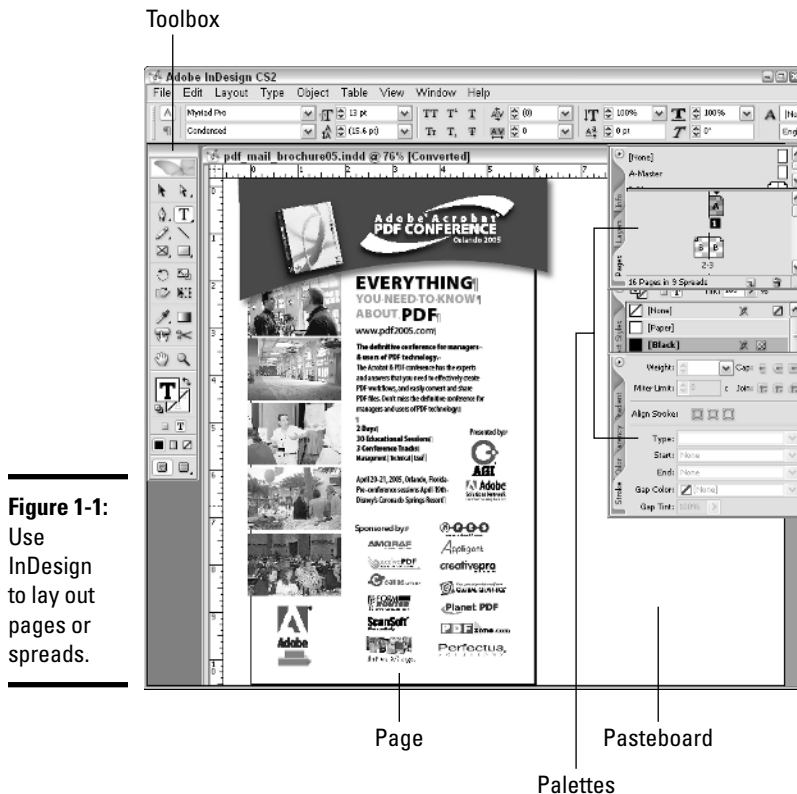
Toolbox

Adobe InDesign CS2

File Edit Layout Type Object Table View Window Help

Myriad Pro

Condensed

13 pt

(15.6 pt)

pdf_mail_brochure05.indd @ 76% [Converted]

Adobe Acrobat PDF CONFERENCE Orlando 2005

EVERYTHING YOU NEED TO KNOW ABOUT PDF

www.pdf2005.com

The definitive conference for managers & users of PDF technology.

The Acrobat & PDF conference has the experts and answers that you need to effectively create PDF workflows, and easily convert and share PDF files. Don't miss the definitive conference for managers and users of PDF technology!

2 Days
30 Educational Sessions
3 Conference Tracks
Management | Technical | Tools

Presented by:

April 20-21, 2005, Orlando, Florida
Pre-conference sessions April 19th
Disney's Coronado Springs Resort

Sponsored by:

Adobe

[None]

A-Master

16 Pages in 9 Spreads

[None]

[Paper]

[Black]

Weight:

Miter Limit:

Align Stroke:

Type:

Start: None

End: None

Gap Color: [None]

Gap Tint: 100%

Figure 1-1: Use InDesign to lay out pages or spreads.

Page

Pasteboard

Palettes